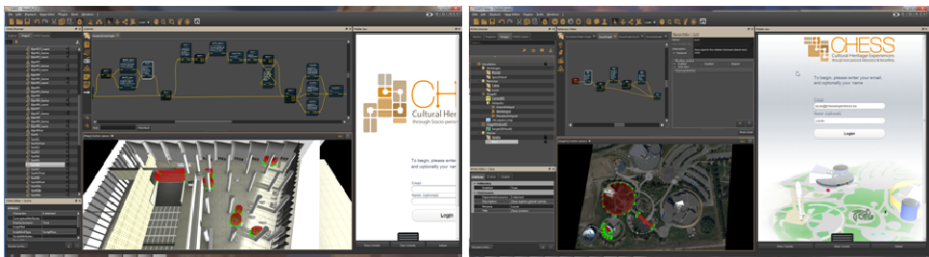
CHE
Cultural Heri
through Socio-perso

To begin, please enter
and optionally your nan

Email

Name (optional)

Login

CHESS
Cultural Heritage Experiences
through Socio-personal interactions & Storytelling

To begin, please enter your email
and optionally your name

Email

Name (optional)

Login